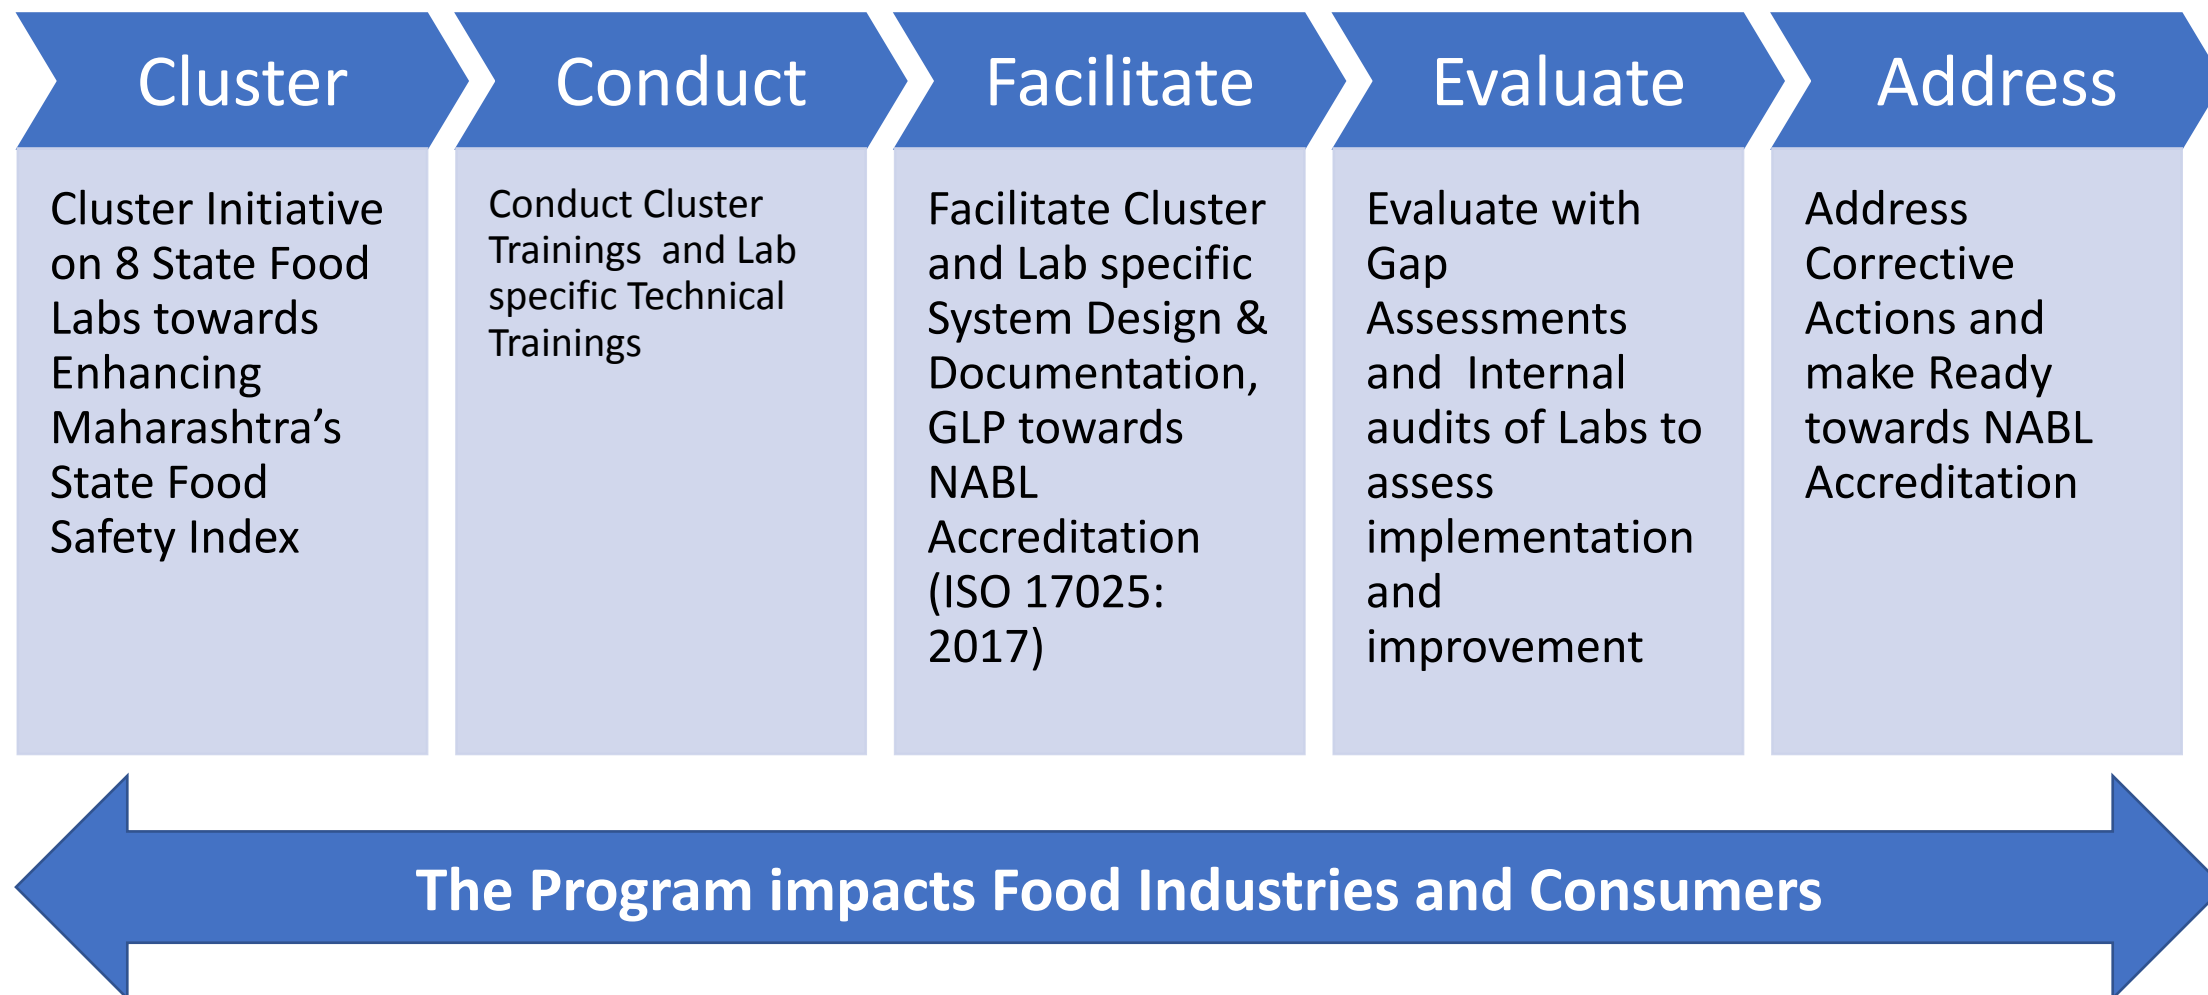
Cluster

Cluster Initiative on 8 State Food Labs towards Enhancing Maharashtra’s State Food Safety Index

Conduct

Conduct Cluster Trainings and Lab specific Technical Trainings

Facilitate

Facilitate Cluster and Lab specific System Design & Documentation, GLP towards NABL Accreditation (ISO 17025: 2017)

Evaluate

Evaluate with Gap Assessments and Internal audits of Labs to assess implementation and improvement

Address

Address Corrective Actions and make Ready towards NABL Accreditation

The Program impacts Food Industries and Consumers